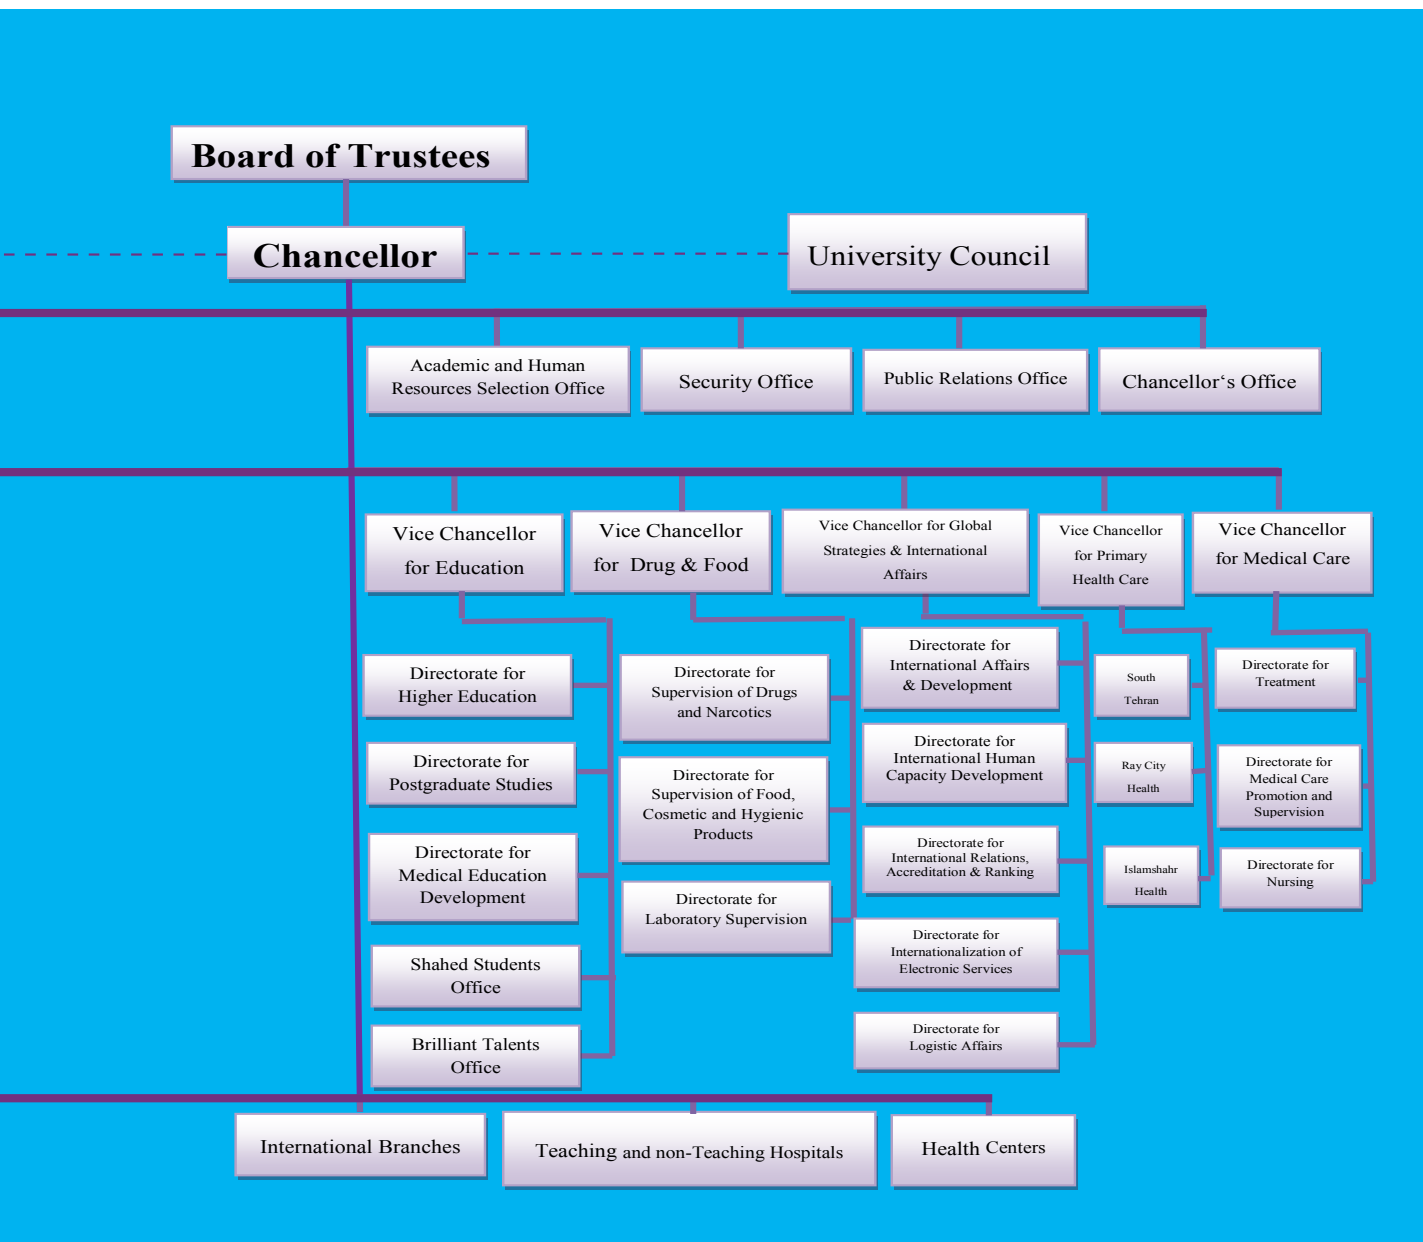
Board of Trustees

Chancellor

University Council

Academic and Human Resources Selection Office

Security Office

Public Relations Office

Chancellor's Office

Vice Chancellor for Education

Vice Chancellor for Drug & Food

Vice Chancellor for Global Strategies & International Affairs

Vice Chancellor for Primary Health Care

Vice Chancellor for Medical Care

Directorate for Higher Education

Directorate for Postgraduate Studies

Directorate for Medical Education Development

Shahed Students Office

Brilliant Talents Office

Directorate for Supervision of Drugs and Narcotics

Directorate for Supervision of Food, Cosmetic and Hygienic Products

Directorate for Laboratory Supervision

Directorate for International Affairs & Development

Directorate for International Human Capacity Development

Directorate for International Relations, Accreditation & Ranking

Directorate for Internationalization of Electronic Services

Directorate for Logistic Affairs

South Tehran

Ray City Health

Islamshahr Health

Directorate for Treatment

Directorate for Medical Care Promotion and Supervision

Directorate for Nursing

International Branches

Teaching and non-Teaching Hospitals

Health Centers